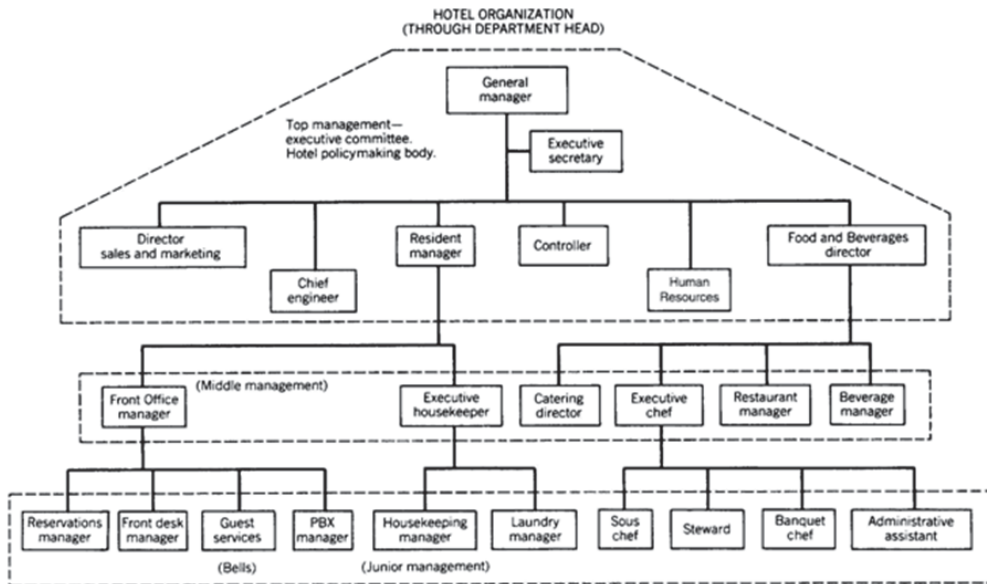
HOTEL ORGANIZATION
(THROUGH DEPARTMENT HEAD)

General manager

Top management—executive committee. Hotel policymaking body.

Executive secretary

Director sales and marketing

Chief engineer

Resident manager

Controller

Human Resources

Food and Beverages director

(Middle management)

Front Office manager

Executive housekeeper

Catering director

Executive chef

Restaurant manager

Beverage manager

Reservations manager

Front desk manager

Guest services

(Bells)

PBX manager

Housekeeping manager

Laundry manager

(Junior management)

Sous chef

Steward

Banquet chef

Administrative assistant